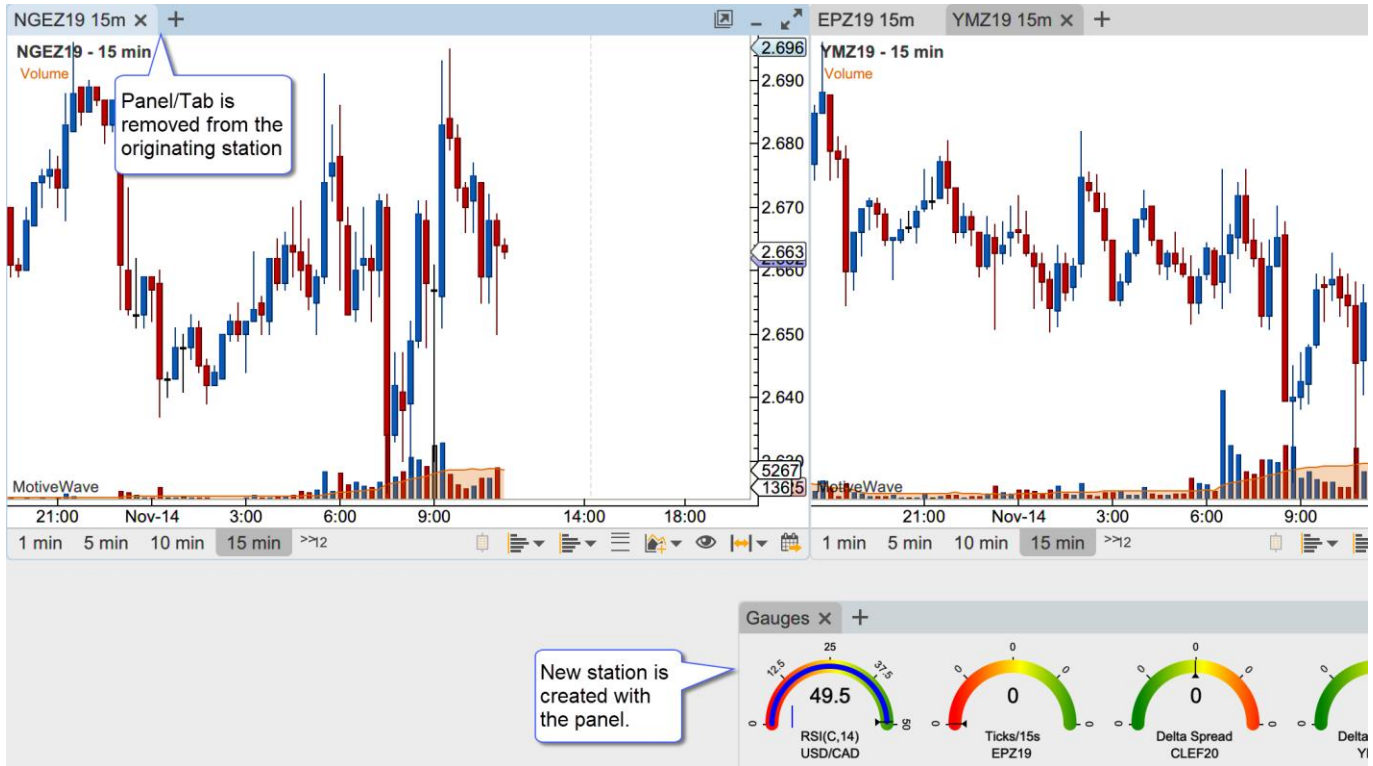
NGEZ19 15m ×  +

NGEZ19 - 15 min
Volume

Panel/Tab is removed from the originating station

2.696
2.690
2.680
2.670
2.663
2.660
2.650
2.640
2.630
5267
1365

MotiveWave

21:00   Nov-14   3:00   6:00   9:00   14:00   18:00

1 min   5 min   10 min   15 min   >>12

EPZ19 15m   YMZ19 15m ×  +

YMZ19 - 15 min
Volume

MotiveWave

21:00   Nov-14   3:00   6:00   9:00

1 min   5 min   10 min   15 min   >>12

Gauges ×  +

New station is created with the panel.

25
12.5
37.5
0
50
49.5
RSI(C,14)
USD/CAD

0
0
0
0
Ticks/15s
EPZ19

0
0
Delta Spread
CLEF20

Delta
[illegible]